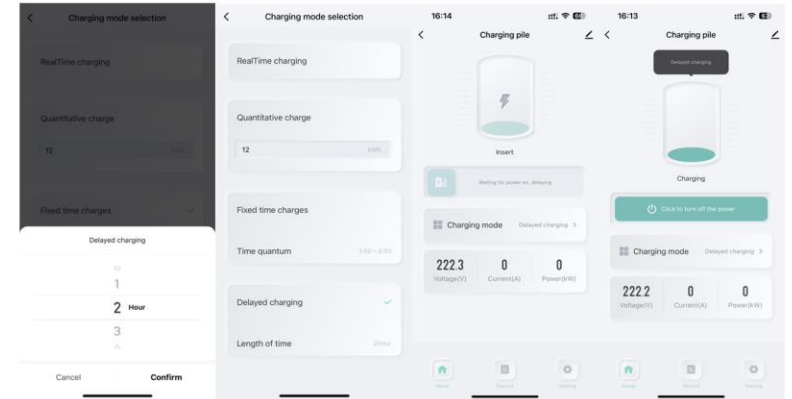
Charging mode selection

RealTime charging

Quantitative charge

12

Fixed time charges

Delayed charging

1

2 Hour

3

Cancel

Confirm

Charging mode selection

RealTime charging

Quantitative charge

12 kWh

Fixed time charges

Time quantum 1:00~3:00

Delayed charging

Length of time 2Hour

16:14

Charging pile

Insert

Waiting for power on, delaying

Charging mode Delayed charging >

222.3 Voltage(V)

0 Current(A)

0 Power(kW)

Home

Record

Setting

16:13

Charging pile

Delayed charging

Charging

Click to turn off the power

Charging mode Delayed charging >

222.2 Voltage(V)

0 Current(A)

0 Power(kW)

Home

Record

Setting